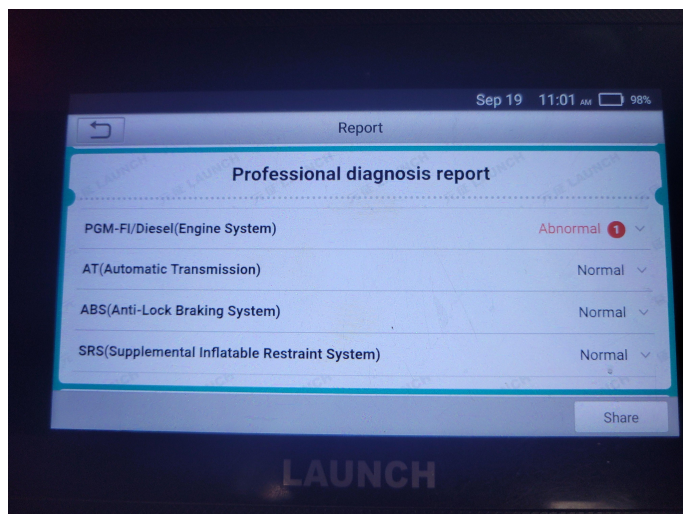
Sep 19 11:01 AM 98%

Report

Professional diagnosis report

PGM-FI/Diesel(Engine System) Abnormal 1

AT(Automatic Transmission) Normal

ABS(Anti-Lock Braking System) Normal

SRS(Supplemental Inflatable Restraint System) Normal

Share

LAUNCH